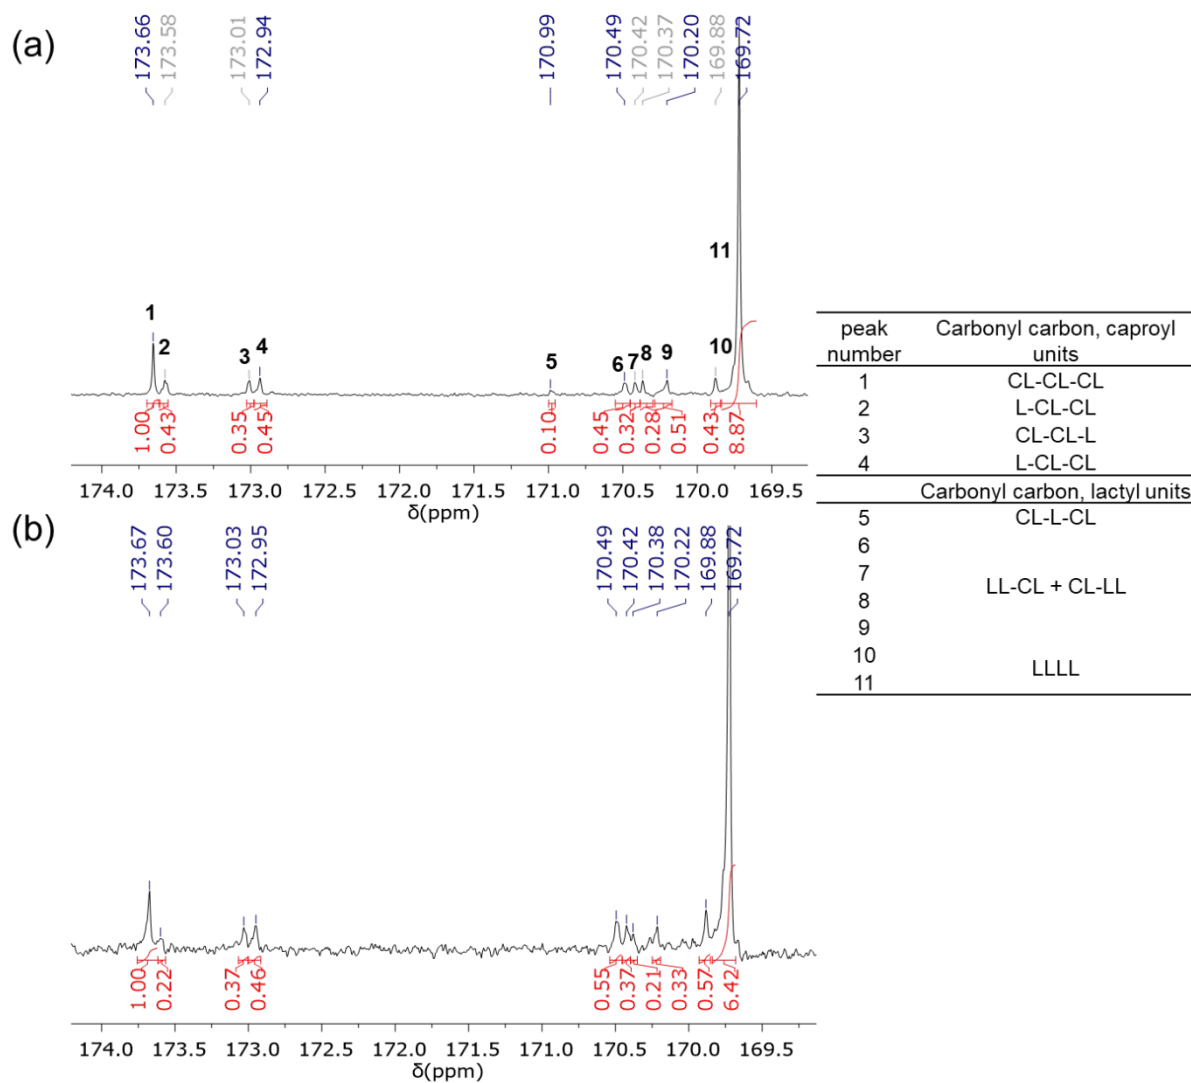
(a)

173.66 173.58 173.01 172.94 170.99 170.49 170.42 170.37 170.20 169.88 169.72

1 2 3 4 5 6 7 8 9 10 11

1.00 0.43 0.35 0.45 0.10 0.45 0.32 0.28 0.51 0.43 8.87

174.0 173.5 173.0 172.5 172.0 171.5 171.0 170.5 170.0 169.5
δ(ppm)

| peak number | Carbonyl carbon, caproyl units |
|---|---|
| 1 | CL-CL-CL |
| 2 | L-CL-CL |
| 3 | CL-CL-L |
| 4 | L-CL-CL |
| | Carbonyl carbon, lactyl units |
| 5 | CL-L-CL |
| 6 | |
| 7 | LL-CL + CL-LL |
| 8 | |
| 9 | |
| 10 | LLLL |
| 11 | |

(b)

173.67 173.60 173.03 172.95 170.49 170.42 170.38 170.22 169.88 169.72

1.00 0.22 0.37 0.46 0.55 0.37 0.21 0.33 0.57 6.42

174.0 173.5 173.0 172.5 172.0 171.5 171.0 170.5 170.0 169.5
δ(ppm)